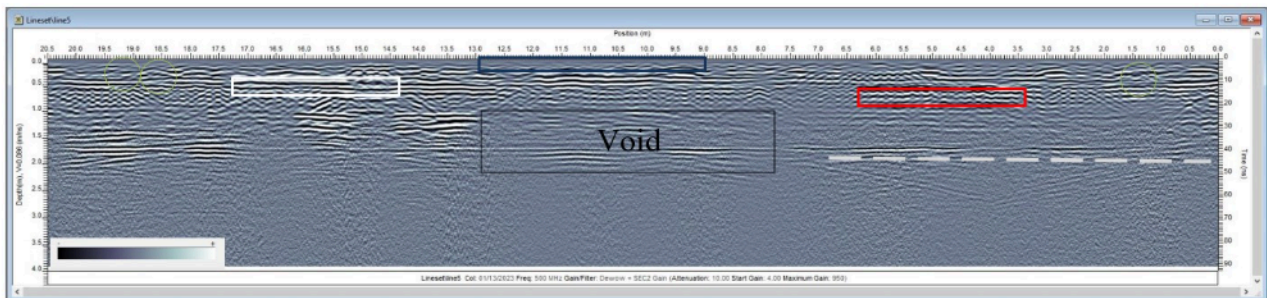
Lineset\line5

Position (m)

20.5 20.0 19.5 19.0 18.5 18.0 17.5 17.0 16.5 16.0 15.5 15.0 14.5 14.0 13.5 13.0 12.5 12.0 11.5 11.0 10.5 10.0 9.5 9.0 8.5 8.0 7.5 7.0 6.5 6.0 5.5 5.0 4.5 4.0 3.5 3.0 2.5 2.0 1.5 1.0 0.5 0.0

Depth(m), V=0.090 (m/ns)

0.0 0.5 1.0 1.5 2.0 2.5 3.0 3.5 4.0

Time (ns)

0 10 20 30 40 50 60 70 80 90

Void

Lineset\line5 Col: 01/13/2023 Freq: 500 MHz Gain/Filter: Dewow + SEC2 Gain (Attenuation: 10.00 Start Gain: 4.00 Maximum Gain: 950)